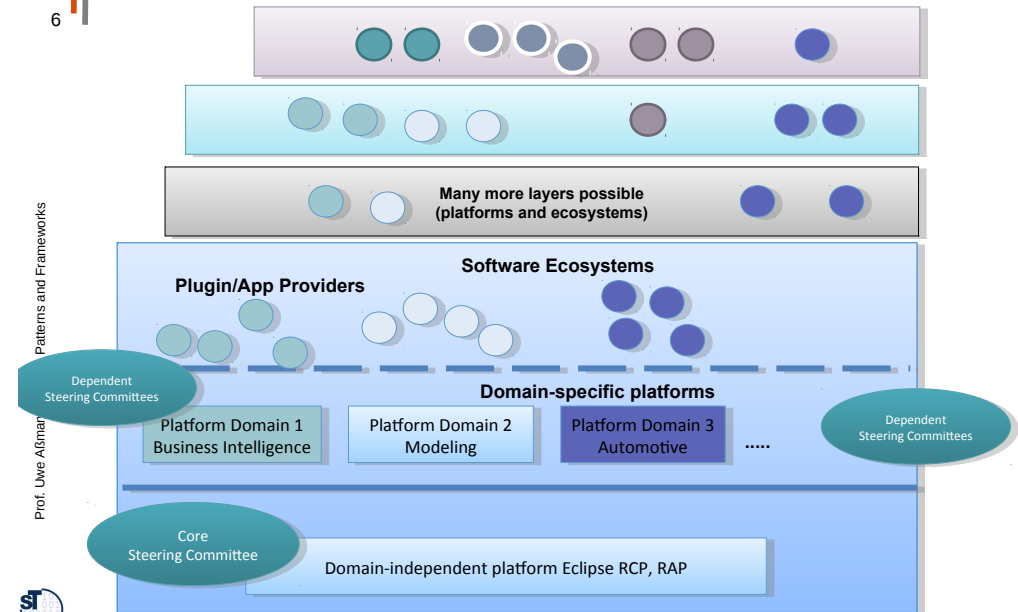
6

Many more layers possible (platforms and ecosystems)

Software Ecosystems

Plugin/App Providers

Dependent Steering Committees

Domain-specific platforms

Platform Domain 1 Business Intelligence

Platform Domain 2 Modeling

Platform Domain 3 Automotive

.....

Dependent Steering Committees

Core Steering Committee

Domain-independent platform Eclipse RCP, RAP

Prof. Uwe Aßman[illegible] Patterns and Frameworks